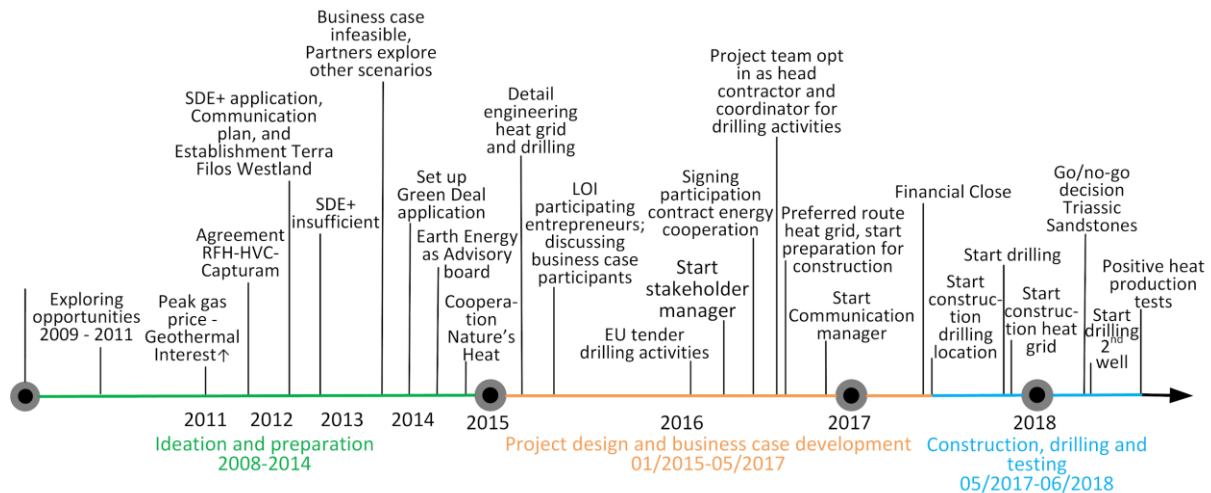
Exploring opportunities 2009 - 2011

Peak gas price - Geothermal Interest↑

Agreement RFH-HVC-Capturam

SDE+ application, Communication plan, and Establishment Terra Filos Westland

SDE+ insufficient

Business case infeasible, Partners explore other scenarios

Set up Green Deal application

Earth Energy as Advisory board

Cooperation Nature's Heat

Detail engineering heat grid and drilling

LOI participating entrepreneurs; discussing business case participants

EU tender drilling activities

Start stakeholder manager

Signing participation contract energy cooperation

Project team opt in as head contractor and coordinator for drilling activities

Preferred route heat grid, start preparation for construction

Start Communication manager

Financial Close

Start construction drilling location

Start drilling

Start construction heat grid

Go/no-go decision Triassic Sandstones

Start drilling 2$^{nd}$ well

Positive heat production tests

2011 2012 2013 2014 2015 2016 2017 2018

Ideation and preparation 2008-2014

Project design and business case development 01/2015-05/2017

Construction, drilling and testing 05/2017-06/2018